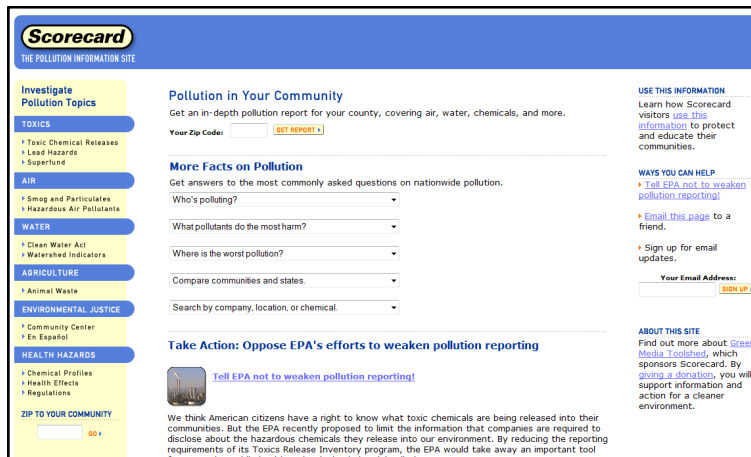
Scorecard
THE POLLUTION INFORMATION SITE

Investigate Pollution Topics

TOXICS
Toxic Chemical Releases
Lead Hazards
Superfund

AIR
Smog and Particulates
Hazardous Air Pollutants

WATER
Clean Water Act
Watershed Indicators

AGRICULTURE
Animal Waste

ENVIRONMENTAL JUSTICE
Community Center
En Español

HEALTH HAZARDS
Chemical Profiles
Health Effects
Regulations

ZIP TO YOUR COMMUNITY
GO

Pollution in Your Community

Get an in-depth pollution report for your county, covering air, water, chemicals, and more.

Your Zip Code: GET REPORT

More Facts on Pollution

Get answers to the most commonly asked questions on nationwide pollution.

Who's polluting?

What pollutants do the most harm?

Where is the worst pollution?

Compare communities and states.

Search by company, location, or chemical.

Take Action: Oppose EPA's efforts to weaken pollution reporting

Tell EPA not to weaken pollution reporting!

We think American citizens have a right to know what toxic chemicals are being released into their communities. But the EPA recently proposed to limit the information that companies are required to disclose about the hazardous chemicals they release into our environment. By reducing the reporting requirements of its Toxics Release Inventory program, the EPA would take away an important tool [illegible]

USE THIS INFORMATION
Learn how Scorecard visitors use this information to protect and educate their communities.

WAYS YOU CAN HELP
Tell EPA not to weaken pollution reporting!

Email this page to a friend.

Sign up for email updates.

Your Email Address:
SIGN UP

ABOUT THIS SITE
Find out more about Green Media Toolshed, which sponsors Scorecard. By giving a donation, you will support information and action for a cleaner environment.